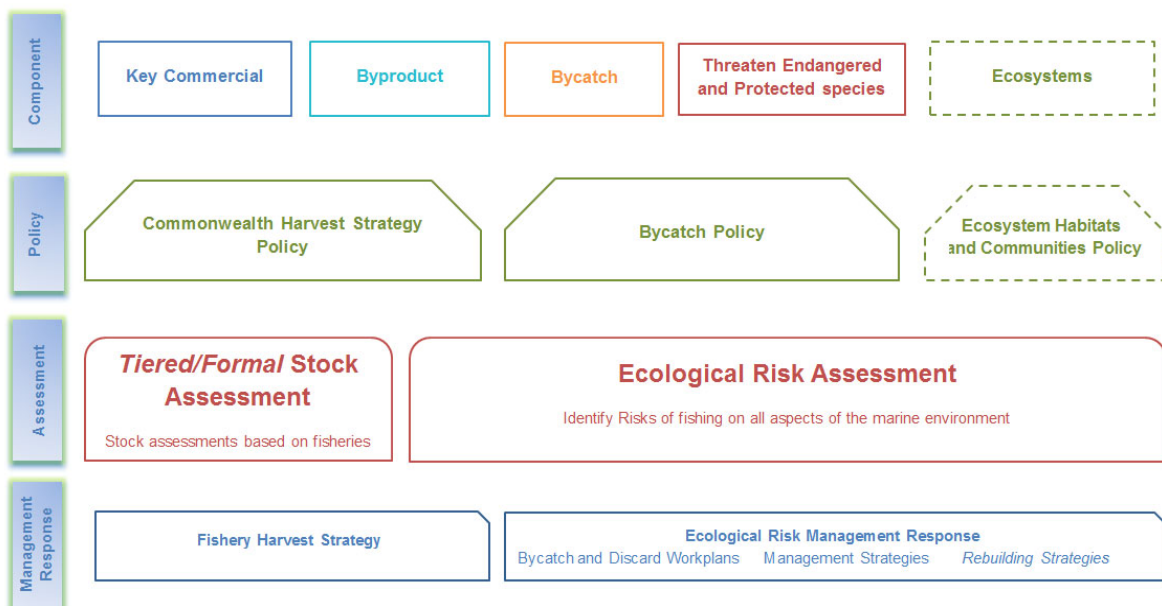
Component

Key Commercial

Byproduct

Bycatch

Threaten Endangered and Protected species

Ecosystems

Policy

Commonwealth Harvest Strategy Policy

Bycatch Policy

Ecosystem Habitats and Communities Policy

Assessment

*Tiered/Formal* Stock Assessment

Stock assessments based on fisheries

Ecological Risk Assessment

Identify Risks of fishing on all aspects of the marine environment

Management Response

Fishery Harvest Strategy

Ecological Risk Management Response

Bycatch and Discard Workplans

Management Strategies

*Rebuilding Strategies*